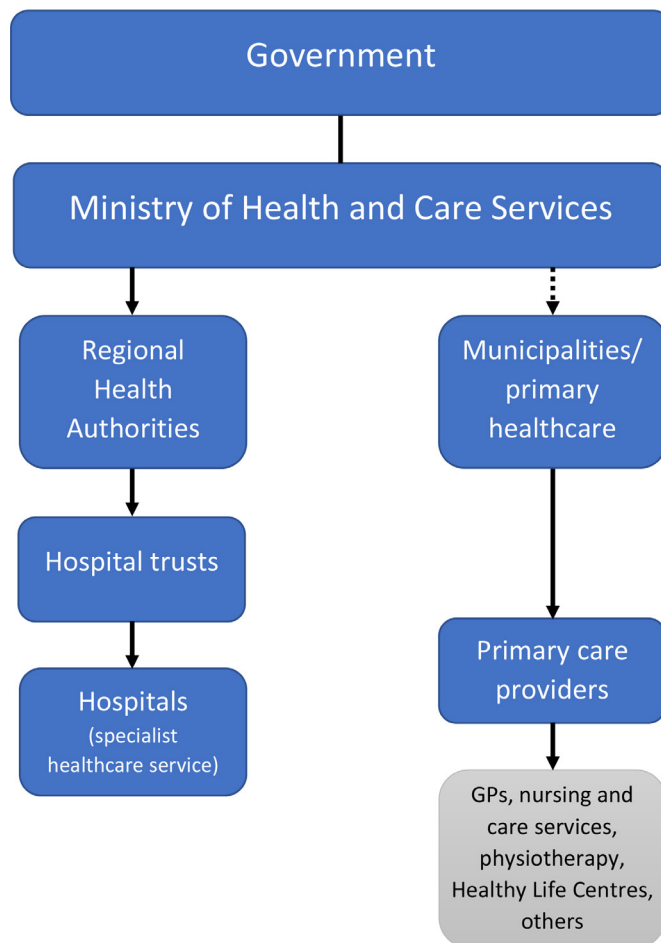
Government

Ministry of Health and Care Services

Regional Health Authorities

Hospital trusts

Hospitals (specialist healthcare service)

Municipalities/ primary healthcare

Primary care providers

GPs, nursing and care services, physiotherapy, Healthy Life Centres, others